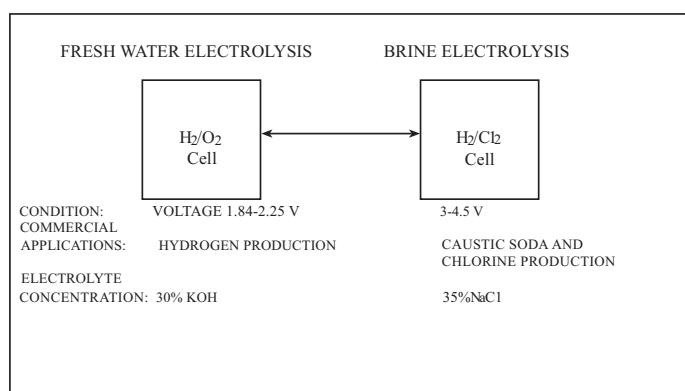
FRESH WATER ELECTROLYSIS

BRINE ELECTROLYSIS

$H_2/O_2$ Cell

$H_2/Cl_2$ Cell

CONDITION: VOLTAGE 1.84-2.25 V 3-4.5 V

COMMERCIAL APPLICATIONS: HYDROGEN PRODUCTION CAUSTIC SODA AND CHLORINE PRODUCTION

ELECTROLYTE CONCENTRATION: 30% KOH 35%NaC1